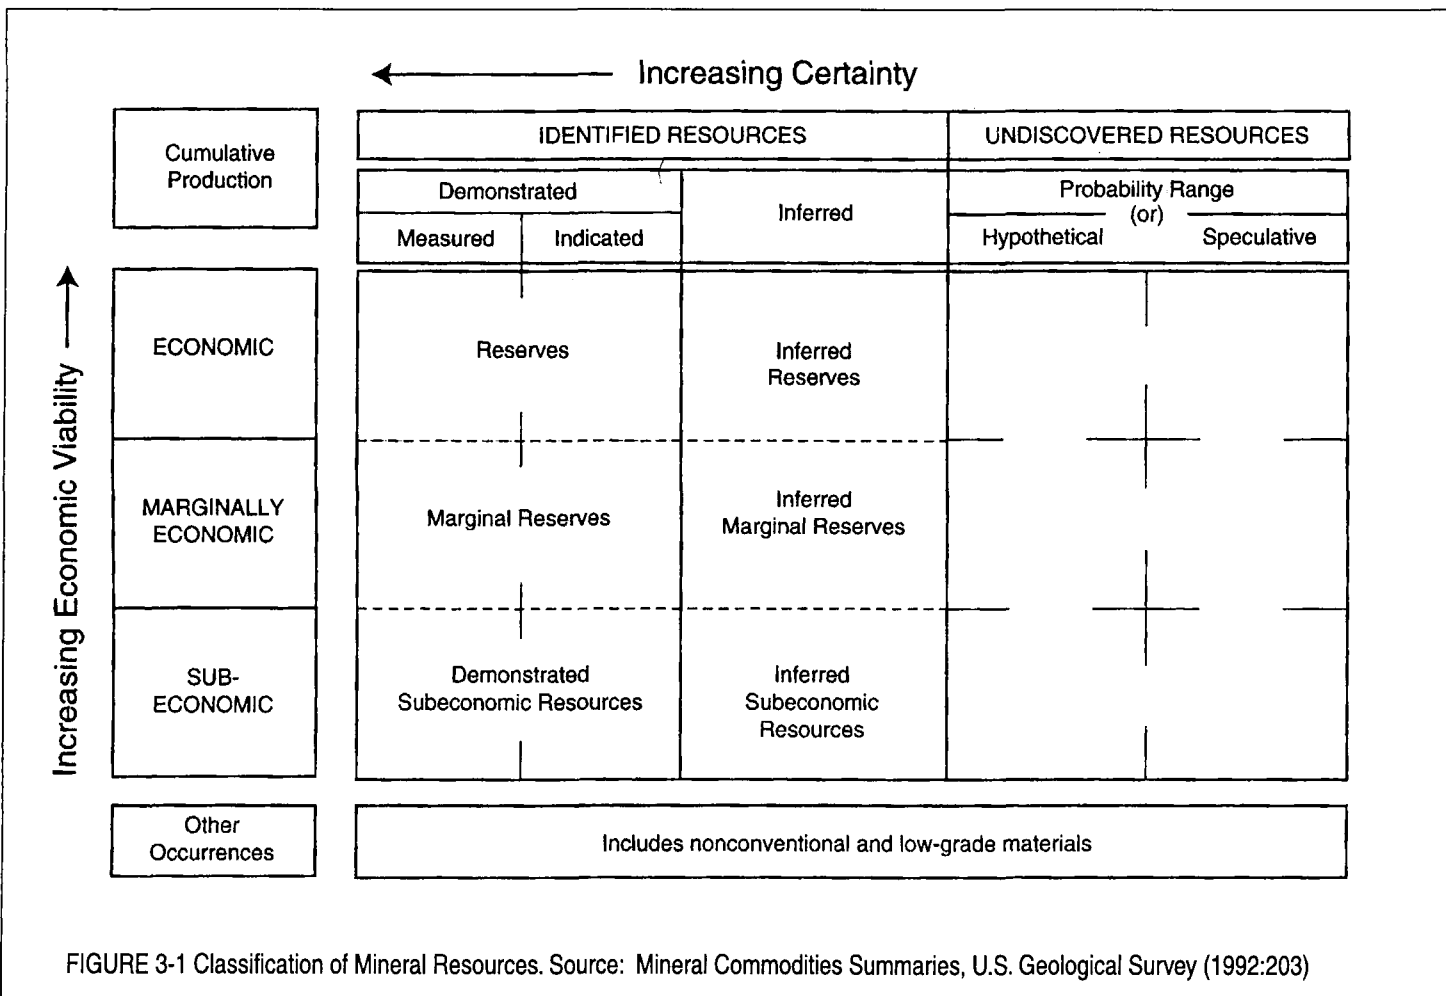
Increasing Certainty

| Cumulative Production | IDENTIFIED RESOURCES | | | UNDISCOVERED RESOURCES | |
|---|---|---|---|---|---|
| | Demonstrated | | Inferred | Probability Range (or) | |
| | Measured | Indicated | | Hypothetical | Speculative |
| ECONOMIC | Reserves | | Inferred Reserves | | |
| MARGINALLY ECONOMIC | Marginal Reserves | | Inferred Marginal Reserves | | |
| SUB-ECONOMIC | Demonstrated Subeconomic Resources | | Inferred Subeconomic Resources | | |
| Other Occurrences | Includes nonconventional and low-grade materials | | | | |

Increasing Economic Viability

FIGURE 3-1 Classification of Mineral Resources. Source: Mineral Commodities Summaries, U.S. Geological Survey (1992:203)